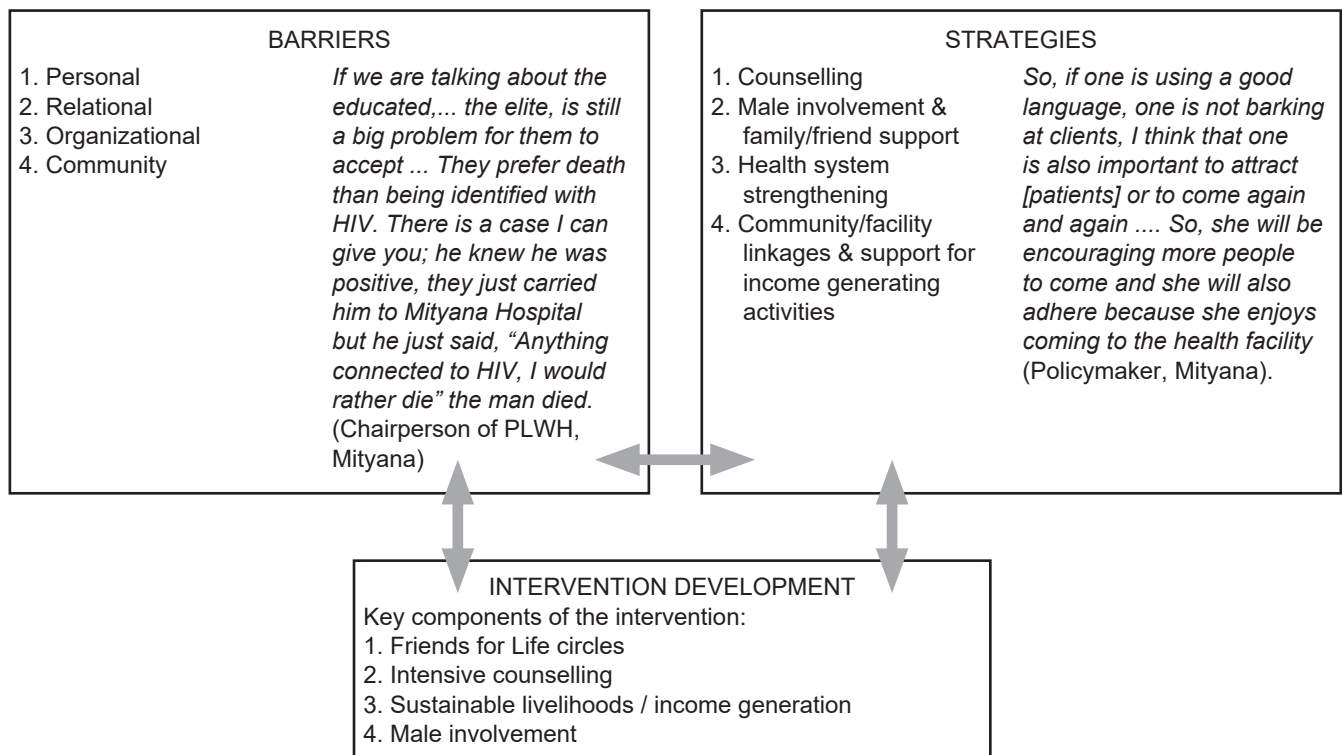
BARRIERS

1. Personal
2. Relational
3. Organizational
4. Community

If we are talking about the educated,... the elite, is still a big problem for them to accept ... They prefer death than being identified with HIV. There is a case I can give you; he knew he was positive, they just carried him to Mityana Hospital but he just said, "Anything connected to HIV, I would rather die" the man died. (Chairperson of PLWH, Mityana)

STRATEGIES

1. Counselling
2. Male involvement & family/friend support
3. Health system strengthening
4. Community/facility linkages & support for income generating activities

So, if one is using a good language, one is not barking at clients, I think that one is also important to attract [patients] or to come again and again .... So, she will be encouraging more people to come and she will also adhere because she enjoys coming to the health facility (Policymaker, Mityana).

INTERVENTION DEVELOPMENT

Key components of the intervention:
1. Friends for Life circles
2. Intensive counselling
3. Sustainable livelihoods / income generation
4. Male involvement